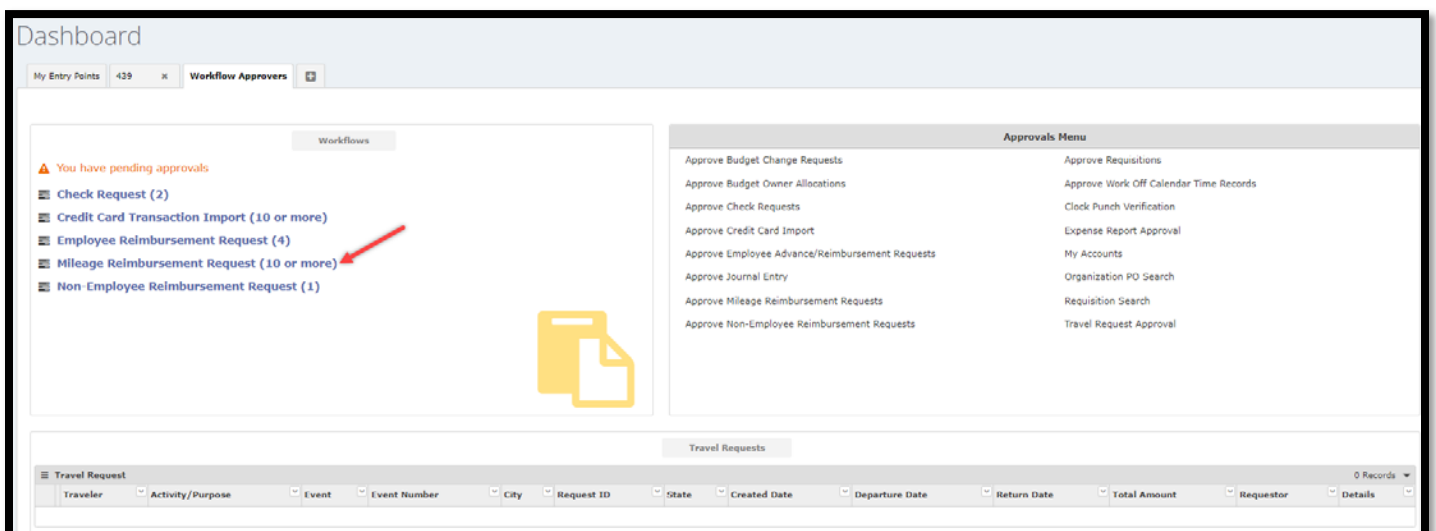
Dashboard

My Entry Points | 439 × | Workflow Approvers

Workflows

You have pending approvals

Check Request (2)

Credit Card Transaction Import (10 or more)

Employee Reimbursement Request (4)

Mileage Reimbursement Request (10 or more)

Non-Employee Reimbursement Request (1)

Approvals Menu

Approve Budget Change Requests
Approve Budget Owner Allocations
Approve Check Requests
Approve Credit Card Import
Approve Employee Advance/Reimbursement Requests
Approve Journal Entry
Approve Mileage Reimbursement Requests
Approve Non-Employee Reimbursement Requests

Approve Requisitions
Approve Work Off Calendar Time Records
Clock Punch Verification
Expense Report Approval
My Accounts
Organization PO Search
Requisition Search
Travel Request Approval

Travel Requests

Travel Request

0 Records

| Traveler | Activity/Purpose | Event | Event Number | City | Request ID | State | Created Date | Departure Date | Return Date | Total Amount | Requestor | Details |
|---|---|---|---|---|---|---|---|---|---|---|---|---|